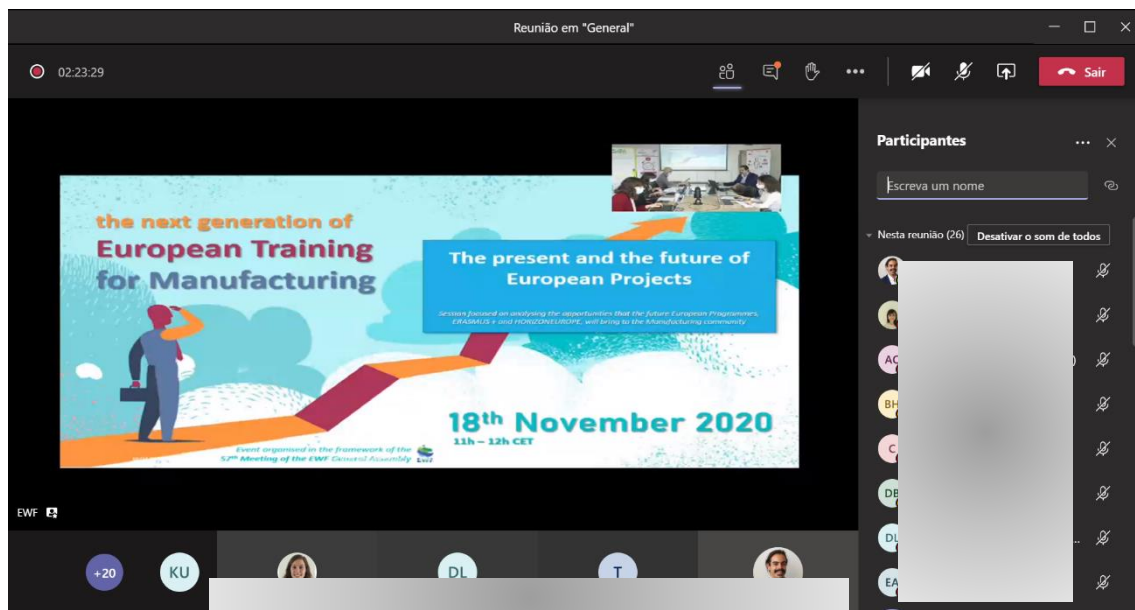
Reunião em "General"

02:23:29

Sair

Participantes

Escreva um nome

Nesta reunião (26) Desativar o som de todos

AC

BH

C

DB

DL

EA

the next generation of
European Training
for Manufacturing

The present and the future of European Projects

Session focused on analysing the opportunities that the future European Programmes, ERASMUS + and HORIZONEUROPE, will bring to the Manufacturing community

18th November 2020
11h – 12h CET

Event organised in the framework of the 57th Meeting of the EWF General Assembly

EWF

EWF

+20

KU

DL

T